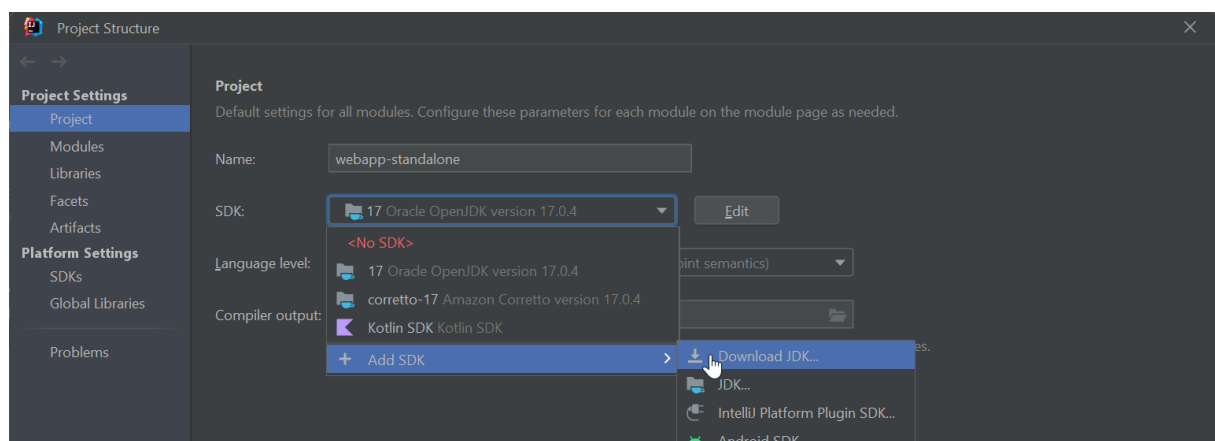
Project Structure

Project Settings
Project
Modules
Libraries
Facets
Artifacts
Platform Settings
SDKs
Global Libraries

Problems

Project
Default settings for all modules. Configure these parameters for each module on the module page as needed.

Name: webapp-standalone

SDK: 17 Oracle OpenJDK version 17.0.4 Edit

Language level: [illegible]oint semantics)

Compiler output: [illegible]es.

<No SDK>
17 Oracle OpenJDK version 17.0.4
corretto-17 Amazon Corretto version 17.0.4
Kotlin SDK Kotlin SDK
+ Add SDK

Download JDK...
JDK...
IntelliJ Platform Plugin SDK...
Android SDK